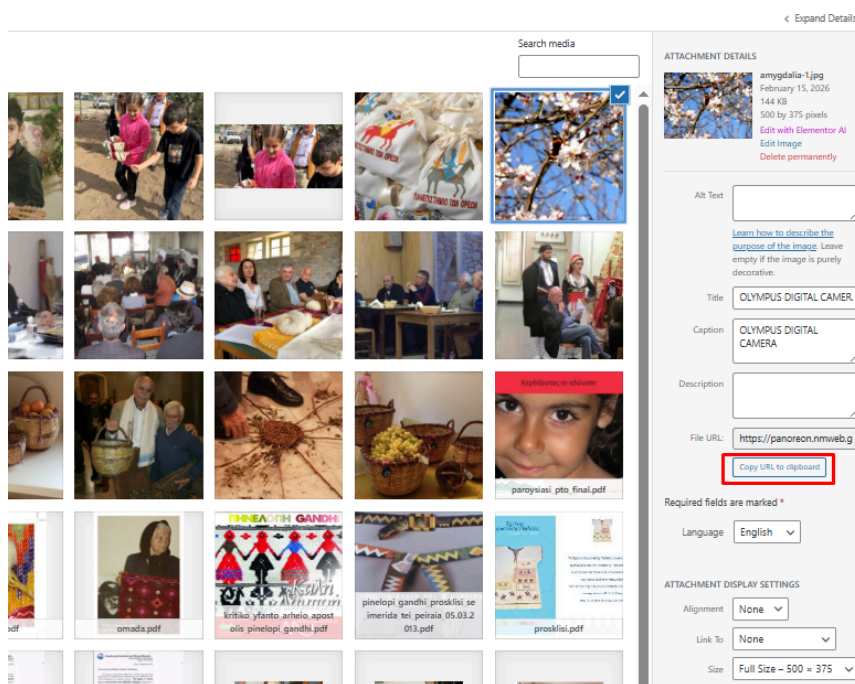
‹ Expand Details

Search media

ATTACHMENT DETAILS

amygdalia-1.jpg
February 15, 2026
144 KB
500 by 375 pixels
Edit with Elementor AI
Edit Image
Delete permanently

Alt Text

Learn how to describe the purpose of the image. Leave empty if the image is purely decorative.

Title OLYMPUS DIGITAL CAMER.

Caption OLYMPUS DIGITAL CAMERA

Description

File URL: https://panoreon.nmweb.g

Copy URL to clipboard

Required fields are marked *

Language English

ATTACHMENT DISPLAY SETTINGS

Alignment None

Link To None

Size Full Size – 500 × 375

paroysiasi_pto_final.pdf

odf

omada.pdf

kritiko yfanto arheio apostolis pinelopi gandhi.pdf

pinelopi gandhi_prosklisi se imerida tei peiraia 05.03.2013.pdf

prosklisi.pdf

ΠΗΝΕΛΟΠΗ ΓΑΝΤΗ

Καλή Μπουμ

ΤΑΧΥΔΡΟΜΕΙΟ ΤΟΥ ΟΡΕΙΑ

ΤΑΜΕΙΟ ΤΟΥ ΟΡΕΙΑ